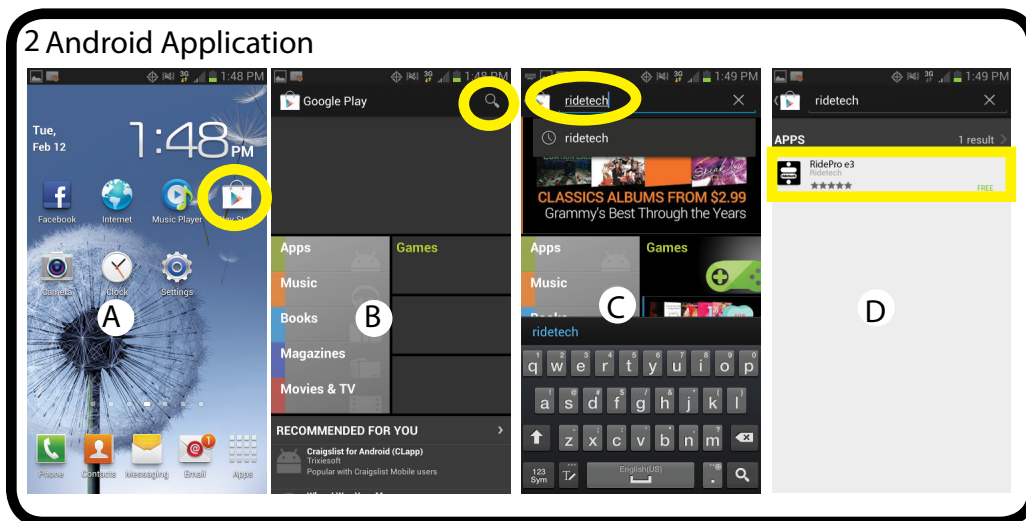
2 Android Application

1:48 PM
Tue, Feb 12
1:48
Facebook
Internet
Music Player
Play Store
Camera
Clock
Settings
A
Phone
Contacts
Messaging
Email
Apps

1:48 PM
Google Play
Apps
Games
Music
Books
B
Magazines
Movies & TV
RECOMMENDED FOR YOU
Craigslist for Android (CLapp)
Trixiesoft
Popular with Craigslist Mobile users

1:49 PM
ridetech
ridetech
CLASSICS ALBUMS FROM $2.99
Grammy's Best Through the Years
Apps
Games
Music
C
ridetech
q w e r t y u i o p
a s d f g h j k l
z x c v b n m
123 Sym
English(US)

1:49 PM
ridetech
APPS
1 result
RidePro e3
Ridetech
FREE
D